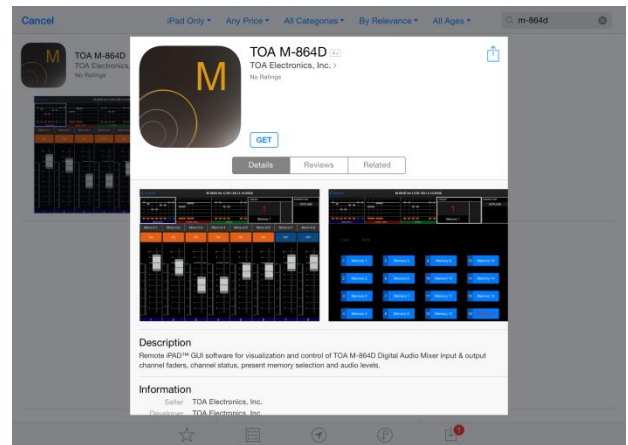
Cancel

iPad Only ▾ Any Price ▾ All Categories ▾ By Relevance ▾ All Ages ▾

m-864d

TOA M-864D
TOA Electronics
No Ratings

M

TOA M-864D 4+
TOA Electronics, Inc. >
No Ratings

GET

Details Reviews Related

Memory 1

Description
Remote iPAD™ GUI software for visualization and control of TOA M-864D Digital Audio Mixer input & output channel faders, channel status, present memory selection and audio levels.

Information
Seller TOA Electronics, Inc.
Developer TOA Electronics, Inc.

1